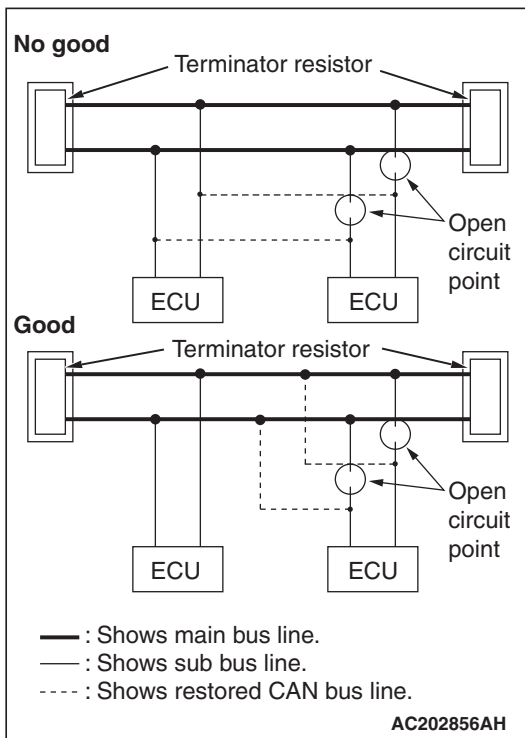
No good

Terminator resistor

Open circuit point

ECU

ECU

Good

Terminator resistor

Open circuit point

ECU

ECU

: Shows main bus line.
: Shows sub bus line.
: Shows restored CAN bus line.

AC202856AH